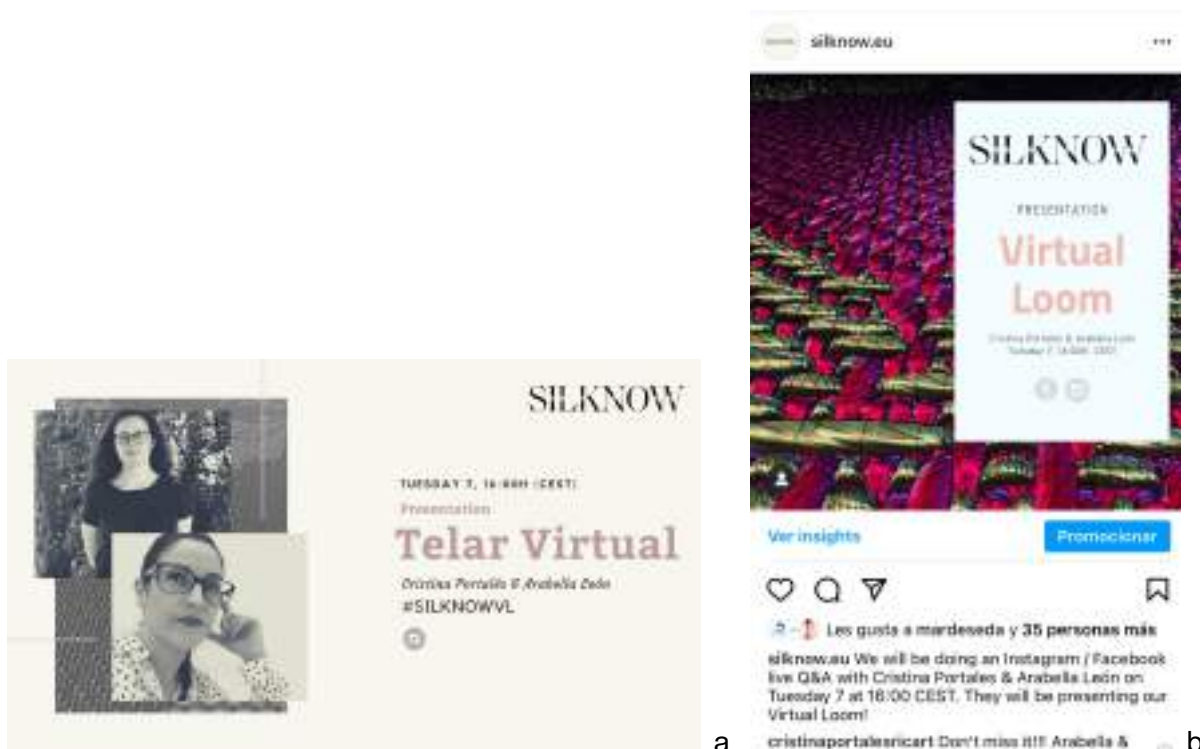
SILKNOW

TUESDAY 7, 16:00H (CEST)

Presentation

Telar Virtual

Cristina Portalés & Arabella León

#SILKNOWVL

a

silknow.eu

SILKNOW

PRESENTATION

Virtual Loom

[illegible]

Ver insights

Promocionar

Les gusta a mardeseda y 35 personas más

silknow.eu We will be doing an Instagram / Facebook live Q&A with Cristina Portales & Arabella León on Tuesday 7 at 16:00 CEST. They will be presenting our Virtual Loom!

cristinaportalesricart Don't miss it!!! Arabella &

b